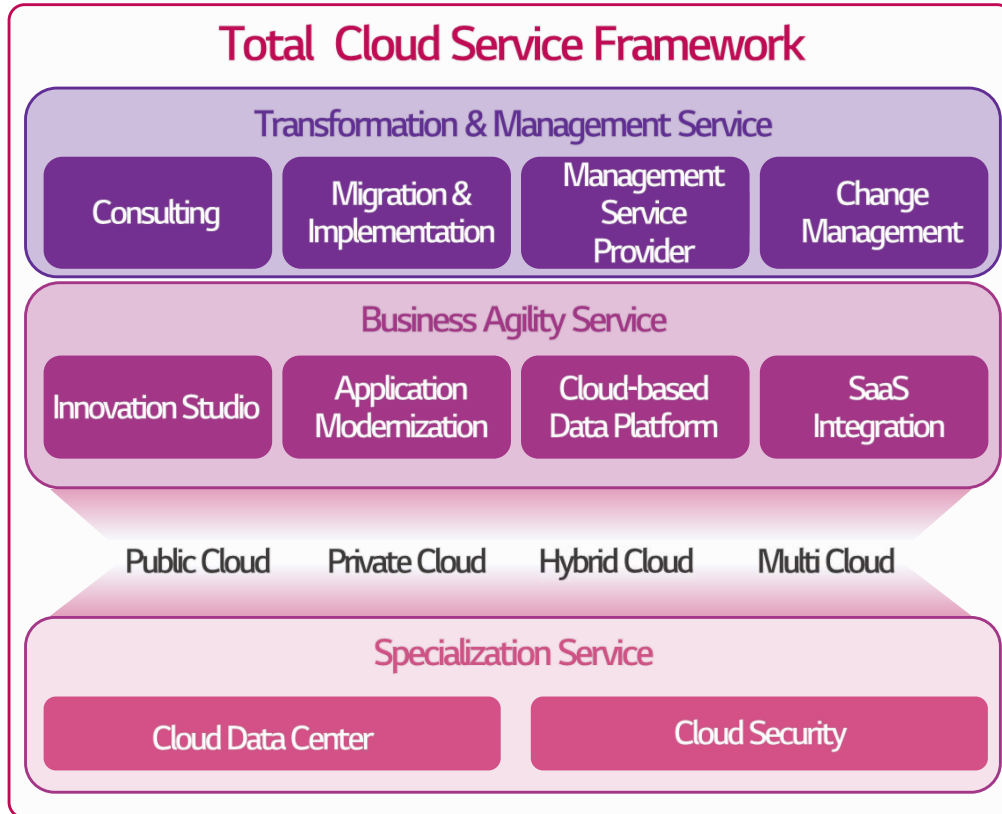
Total Cloud Service Framework

Transformation & Management Service

Consulting

Migration & Implementation

Management Service Provider

Change Management

Business Agility Service

Innovation Studio

Application Modernization

Cloud-based Data Platform

SaaS Integration

Public Cloud

Private Cloud

Hybrid Cloud

Multi Cloud

Specialization Service

Cloud Data Center

Cloud Security